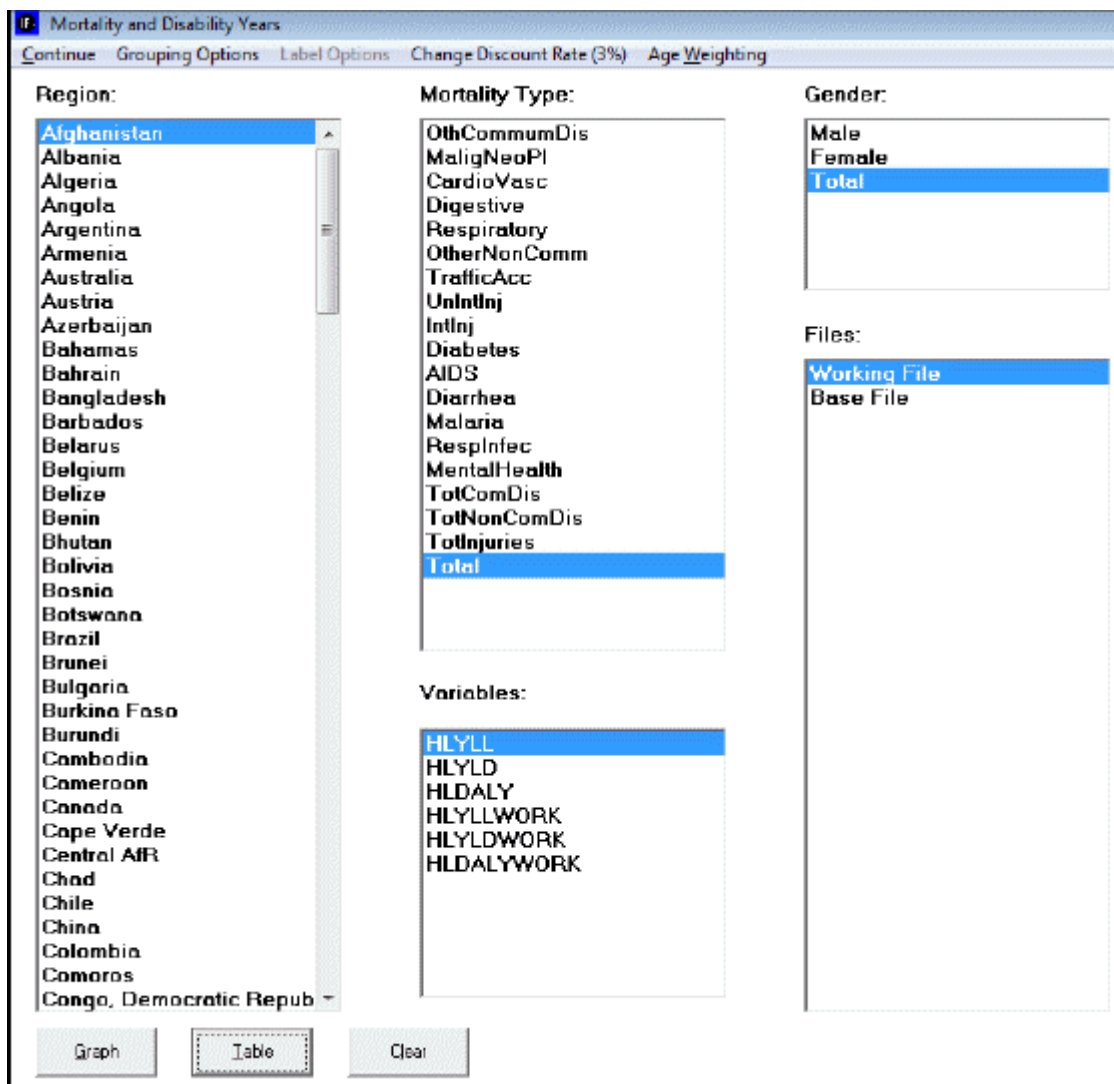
Mortality and Disability Years

Continue Grouping Options Label Options Change Discount Rate (3%) Age Weighting

Region:

Afghanistan
Albania
Algeria
Angola
Argentina
Armenia
Australia
Austria
Azerbaijan
Bahamas
Bahrain
Bangladesh
Barbados
Belarus
Belgium
Belize
Benin
Bhutan
Bolivia
Bosnia
Botswana
Brazil
Brunei
Bulgaria
Burkina Faso
Burundi
Cambodia
Cameroon
Canada
Cape Verde
Central AfR
Chad
Chile
China
Colombia
Comoros
Congo, Democratic Repub

Mortality Type:

OthCommumDis
MaligNeoPl
CardioVasc
Digestive
Respiratory
OtherNonComm
TrafficAcc
UnIntInj
IntInj
Diabetes
AIDS
Diarrhea
Malaria
RespInfec
MentalHealth
TotComDis
TotNonComDis
TotInjuries
Total

Variables:

HLYLL
HLYLD
HLDALY
HLYLLWORK
HLYLDWORK
HLDALYWORK

Gender:

Male
Female
Total

Files:

Working File
Base File

Graph
Table
Clear